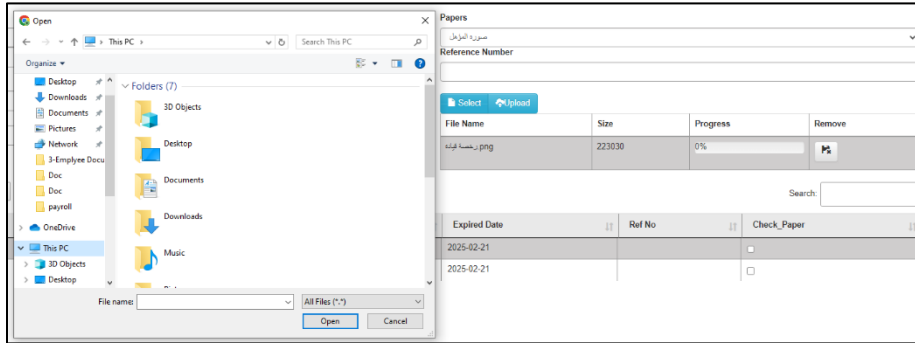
Open

This PC ›

Search This PC

Organize ▾

Desktop
Downloads
Documents
Pictures
Network
3-Emplyee Docu
Doc
Doc
payroll
OneDrive
This PC
3D Objects
Desktop

Folders (7)

3D Objects
Desktop
Documents
Downloads
Music

File name:
All Files (*.*)
Open
Cancel

Papers
سورة المزمل
Reference Number

Select
Upload

| File Name | Size | Progress | Remove |
|---|---|---|---|
| رخصة قيادة.png | 223030 | 0% | |

Search:

| Expired Date | Ref No | Check_Paper |
|---|---|---|
| 2025-02-21 | | |
| 2025-02-21 | | |